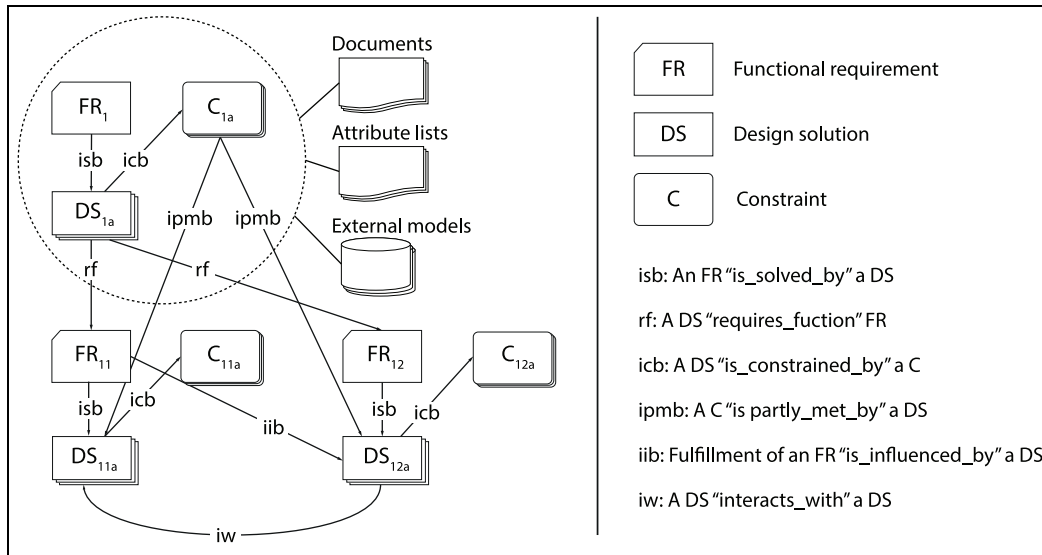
Documents

Attribute lists

External models

$FR_1$

$C_{1a}$

isb

icb

$DS_{1a}$

ipmb

ipmb

rf

rf

$FR_{11}$

$C_{11a}$

$FR_{12}$

$C_{12a}$

isb

icb

isb

icb

iib

$DS_{11a}$

$DS_{12a}$

iw

FR Functional requirement

DS Design solution

C Constraint

isb: An FR "is_solved_by" a DS

rf: A DS "requires_fuction" FR

icb: A DS "is_constrained_by" a C

ipmb: A C "is partly_met_by" a DS

iib: Fulfillment of an FR "is_influenced_by" a DS

iw: A DS "interacts_with" a DS